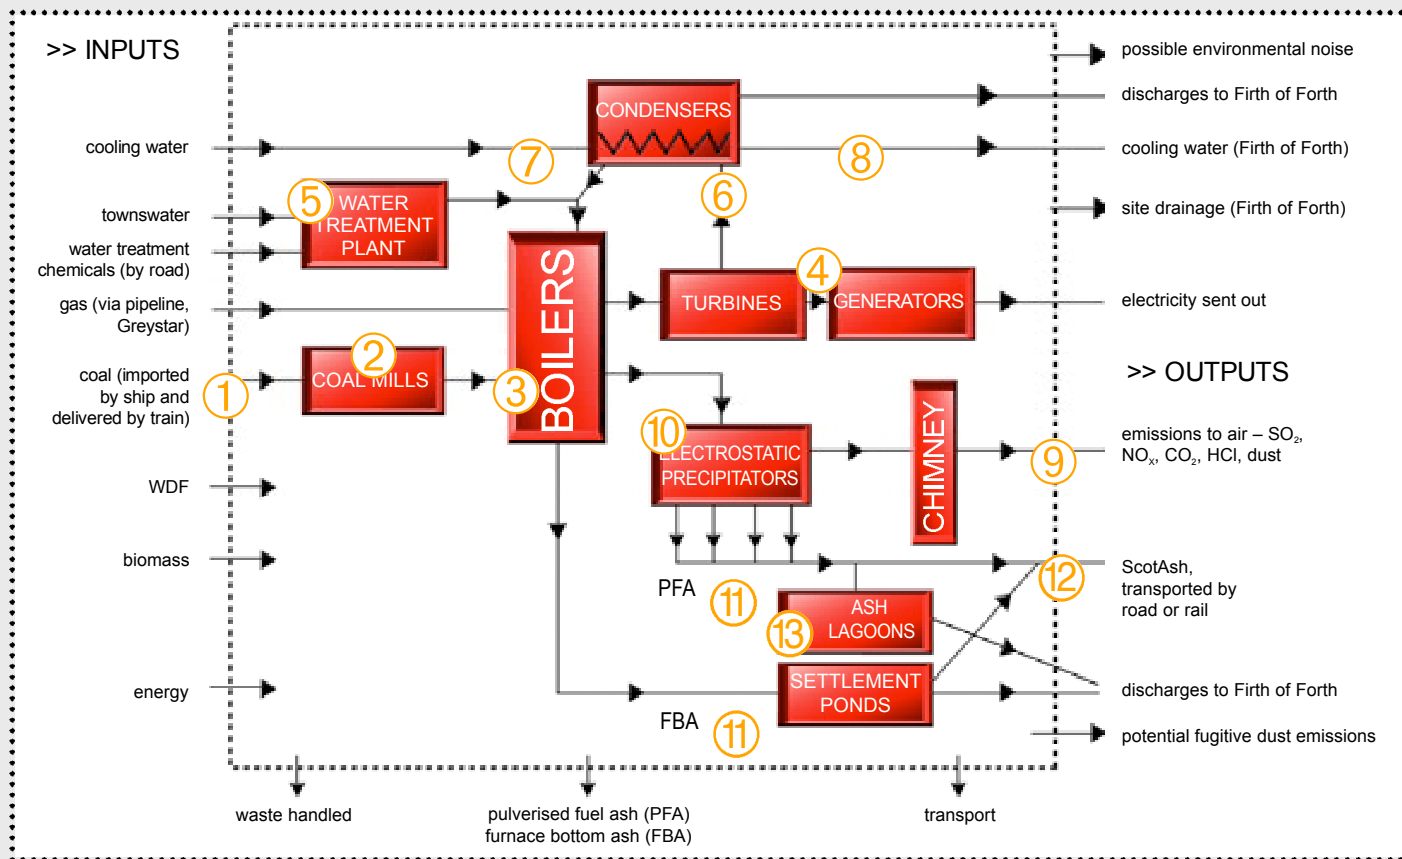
>> INPUTS

cooling water

townswater

water treatment chemicals (by road)

gas (via pipeline, Greystar)

coal (imported by ship and delivered by train)

WDF

biomass

energy

1

2

COAL MILLS

5

WATER TREATMENT PLANT

7

CONDENSERS

3

BOILERS

6

TURBINES

4

GENERATORS

10

ELECTROSTATIC PRECIPITATORS

CHIMNEY

PFA

11

ASH LAGOONS

13

SETTLEMENT PONDS

FBA

11

8

9

12

possible environmental noise

discharges to Firth of Forth

cooling water (Firth of Forth)

site drainage (Firth of Forth)

electricity sent out

>> OUTPUTS

emissions to air – $SO_2$, $NO_x$, $CO_2$, HCl, dust

ScotAsh, transported by road or rail

discharges to Firth of Forth

potential fugitive dust emissions

waste handled

pulverised fuel ash (PFA) furnace bottom ash (FBA)

transport